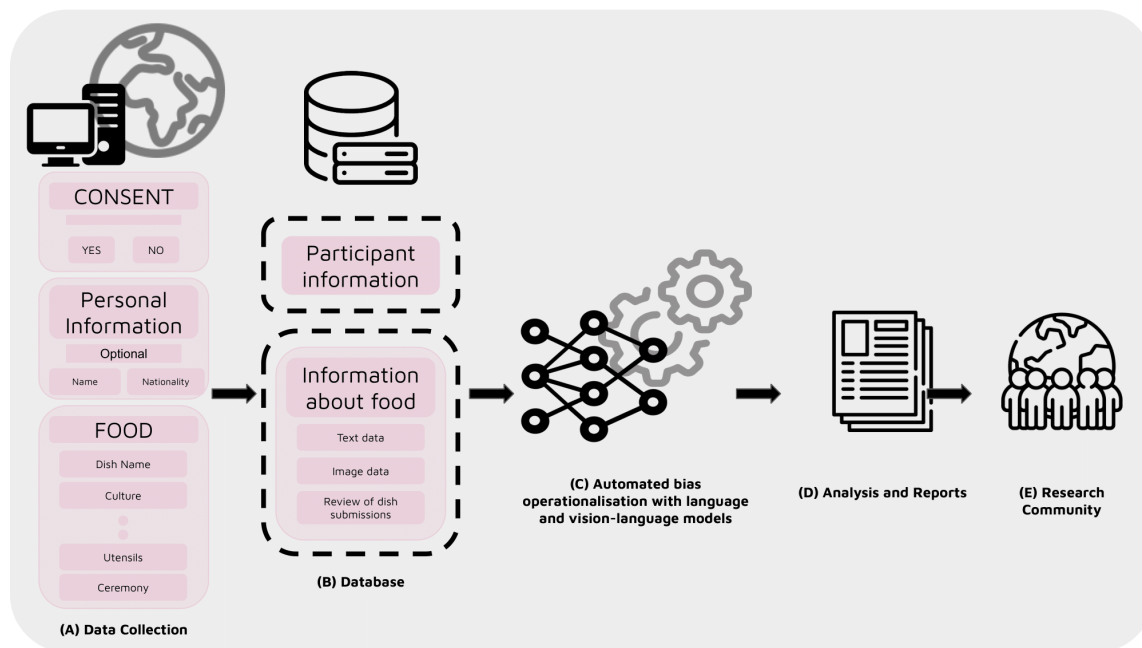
CONSENT

YES

NO

Personal Information

Optional

Name

Nationality

FOOD

Dish Name

Culture

Utensils

Ceremony

(A) Data Collection

Participant information

Information about food

Text data

Image data

Review of dish submissions

(B) Database

(C) Automated bias operationalisation with language and vision-language models

(D) Analysis and Reports

(E) Research Community